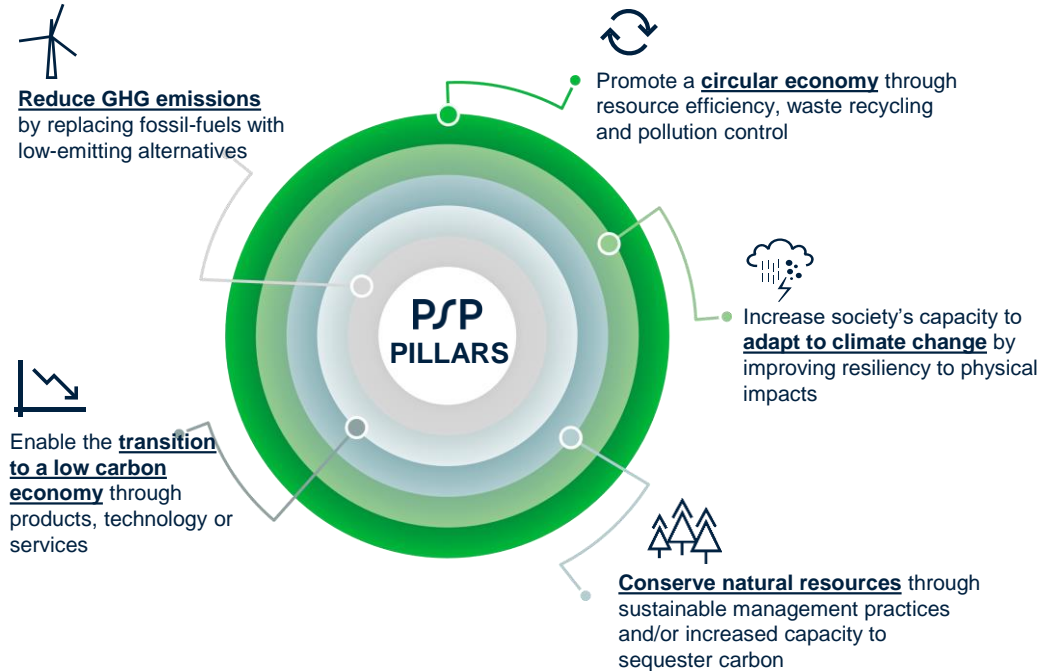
Reduce GHG emissions by replacing fossil-fuels with low-emitting alternatives

Promote a circular economy through resource efficiency, waste recycling and pollution control

PSP PILLARS

Increase society's capacity to adapt to climate change by improving resiliency to physical impacts

Enable the transition to a low carbon economy through products, technology or services

Conserve natural resources through sustainable management practices and/or increased capacity to sequester carbon